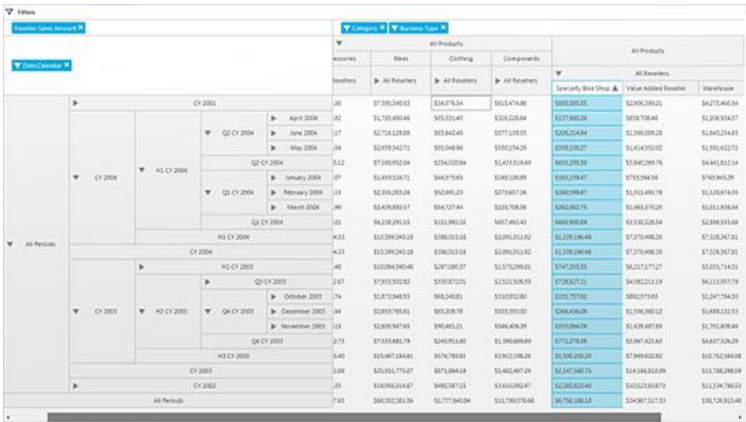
Filters

Reseller Sales Amount ✖

Category ✖ Business Type ✖

Date.Calendar ✖

All Products

cessories | Bikes | Clothing | Components

All Products

Resellers | All Resellers | All Resellers | All Resellers

All Resellers

Specialty Bike Shop | Value Added Reseller | Warehouse

| | | | | | | | | | | |
|---|---|---|---|---|---|---|---|---|---|---|---|
| All Periods | | | | CY 2001 | | .06 | $7,395,348.63 | $34,376.34 | $513,474.88 | $833,555.15 | $2,906,389.21 | $4,273,460.54 |
| | CY 2004 | H1 CY 2004 | Q2 CY 2004 | April 2004 | .82 | $1,785,400.48 | $65,231.40 | $326,228.84 | $237,900.28 | $859,738.46 | $1,206,934.57 |
| | | | | June 2004 | .17 | $2,716,128.89 | $83,842.49 | $577,158.55 | $206,214.94 | $1,566,006.28 | $1,843,254.83 |
| | | | | May 2004 | .51 | $2,659,342.71 | $93,048.96 | $550,154.29 | $308,100.27 | $1,414,552.02 | $1,591,622.72 |
| | | | Q2 CY 2004 | | 9.12 | $7,160,952.04 | $254,020.84 | $1,453,519.69 | $653,255.59 | $3,840,269.76 | $4,641,812.14 |
| | | | Q1 CY 2004 | January 2004 | .04 | $1,459,124.71 | $44,875.85 | $148,128.89 | $163,278.47 | $753,366.56 | $745,943.29 |
| | | | | February 2004 | .63 | $2,358,283.28 | $52,691.23 | $273,657.26 | $260,998.47 | $1,511,493.78 | $1,128,474.05 |
| | | | | March 2004 | .99 | $2,428,883.17 | $54,727.44 | $230,708.86 | $262,062.73 | $1,469,370.20 | $1,261,936.04 |
| | | | Q1 CY 2004 | | .51 | $6,238,291.15 | $152,992.32 | $657,492.43 | $665,905.89 | $3,530,228.54 | $2,886,555.68 |
| | | H1 CY 2004 | | | 4.03 | $13,399,243.18 | $398,013.16 | $2,091,011.82 | $1,339,196.48 | $7,370,498.30 | $7,528,367.81 |
| | | CY 2004 | | | 4.03 | $13,399,243.18 | $398,013.16 | $2,091,011.82 | $1,339,196.48 | $7,370,498.30 | $7,528,367.81 |
| | CY 2003 | | | H1 CY 2003 | .48 | $10,084,390.46 | $297,080.37 | $1,570,299.01 | $747,203.55 | $6,217,177.27 | $5,033,714.51 |
| | | H2 CY 2003 | Q3 CY 2003 | | 2.87 | $7,933,502.82 | $330,972.01 | $2,521,508.59 | $728,927.11 | $4,082,211.19 | $6,113,057.79 |
| | | | Q4 CY 2003 | October 2003 | .05 | $1,873,848.53 | $68,240.81 | $310,952.80 | $151,797.92 | $882,573.65 | $1,247,784.50 |
| | | | | December 2003 | .84 | $2,855,785.81 | $85,209.78 | $533,550.00 | $266,458.09 | $1,598,960.12 | $1,688,132.53 |
| | | | | November 2003 | .13 | $2,805,947.65 | $90,465.21 | $546,406.39 | $353,064.09 | $1,428,487.85 | $1,765,609.44 |
| | | | Q4 CY 2003 | | 2.73 | $7,535,581.78 | $243,915.80 | $1,390,669.49 | $771,278.09 | $3,867,421.65 | $4,657,328.29 |
| | | H2 CY 2003 | | | 5.60 | $15,467,184.61 | $574,793.81 | $3,912,198.28 | $1,500,205.20 | $7,949,632.82 | $10,762,564.08 |
| | | CY 2003 | | | 2.08 | $25,551,775.07 | $871,964.19 | $5,482,497.29 | $2,247,560.75 | $14,166,810.09 | $15,788,298.59 |
| | | CY 2002 | | | 0.35 | $19,958,014.47 | $480,587.15 | $3,610,042.47 | $2,285,823.40 | $10,523,819.73 | $11,534,780.53 |
| All Periods | | | | | 7.93 | $66,002,381.56 | $1,777,040.84 | $11,799,076.66 | $6,756,166.18 | $34,967,517.33 | $38,726,913.48 |